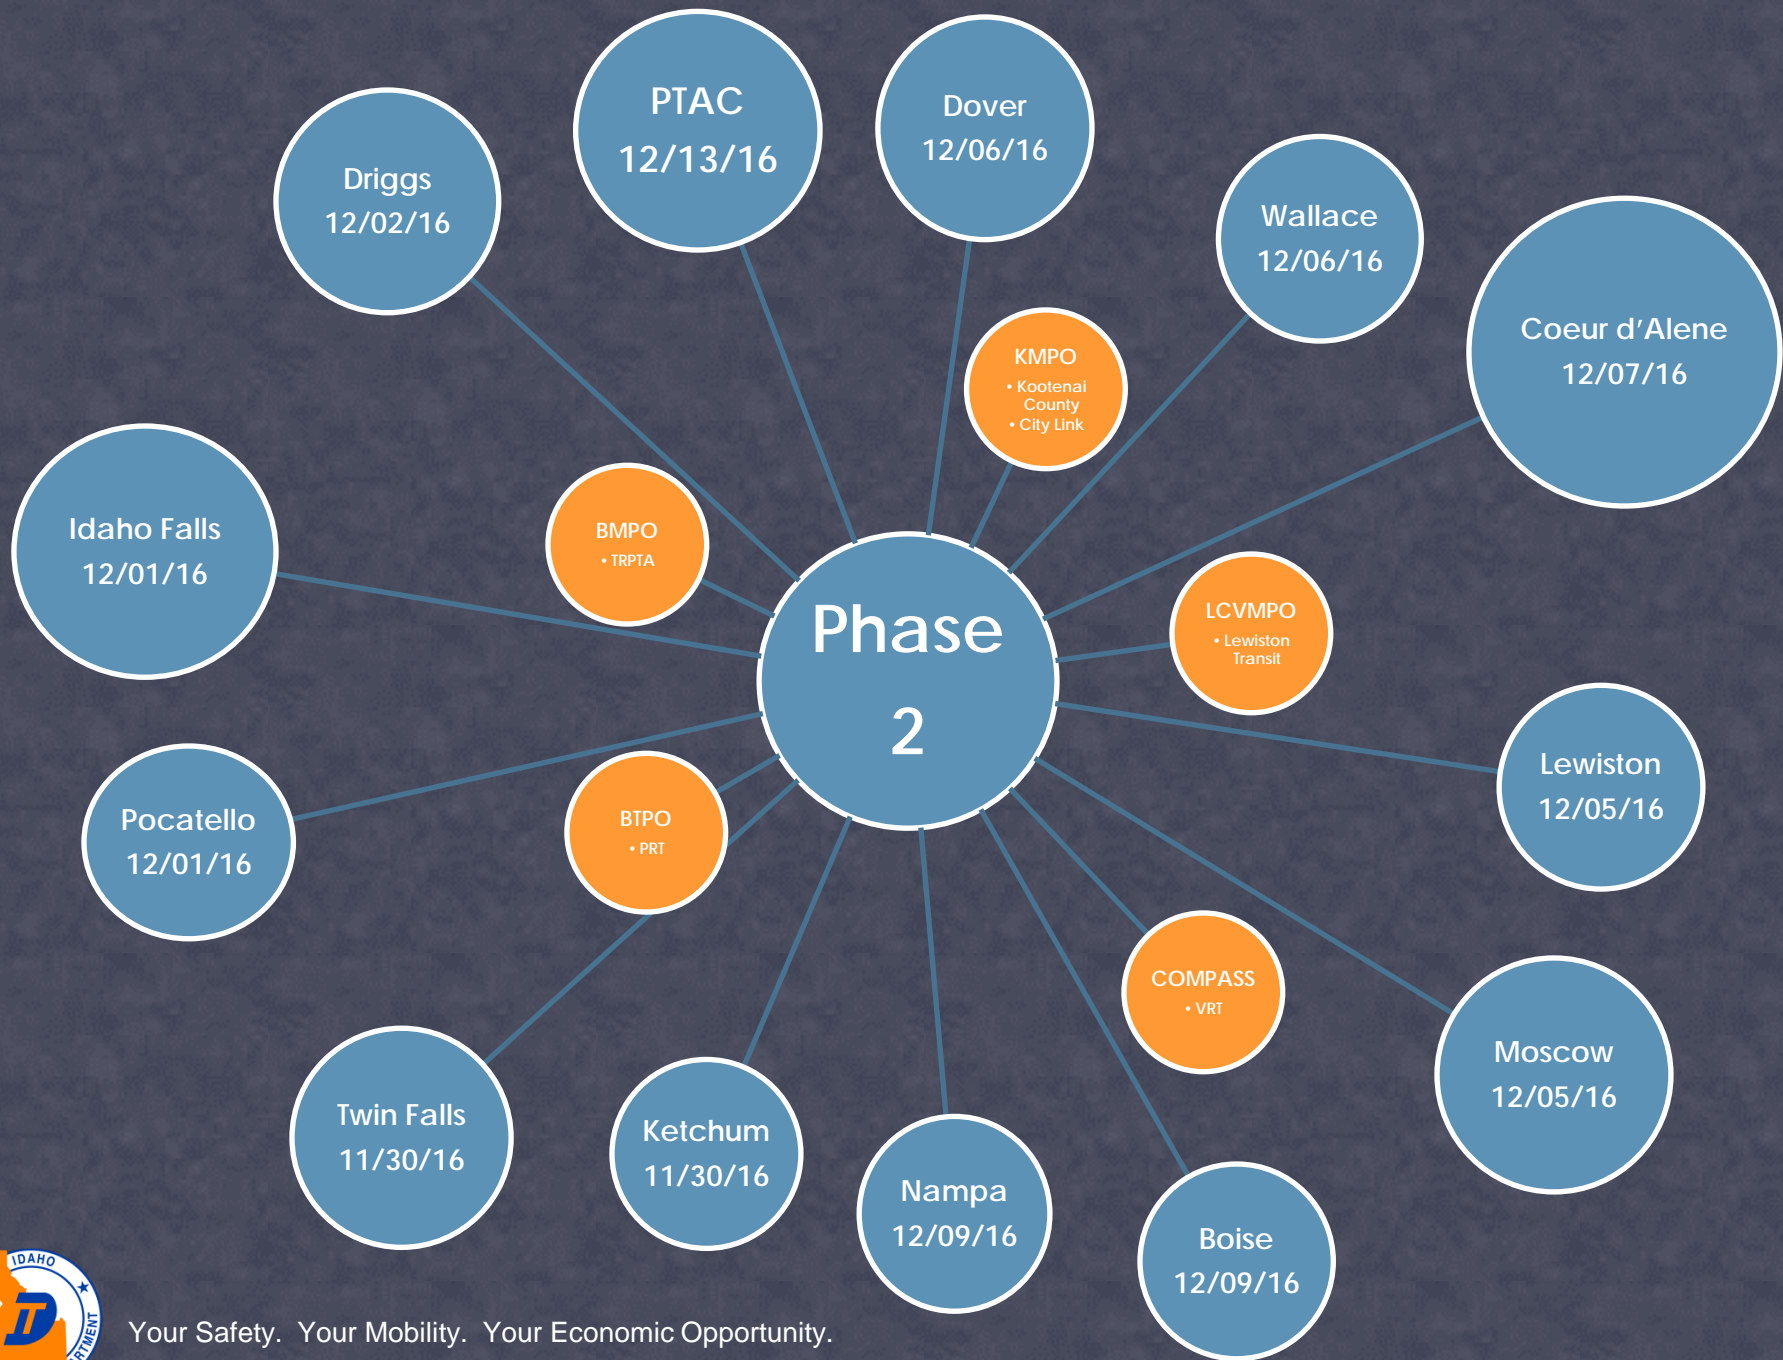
PTAC
12/13/16

Dover
12/06/16

Driggs
12/02/16

Wallace
12/06/16

Coeur d'Alene
12/07/16

KMPO
• Kootenai County
• City Link

Idaho Falls
12/01/16

BMPO
• TRPTA

Phase 2

LCVMPO
• Lewiston Transit

Lewiston
12/05/16

Pocatello
12/01/16

BTPO
• PRT

COMPASS
• VRT

Moscow
12/05/16

Twin Falls
11/30/16

Ketchum
11/30/16

Nampa
12/09/16

Boise
12/09/16

IDAHO
ITD
RTMENT

Your Safety. Your Mobility. Your Economic Opportunity.